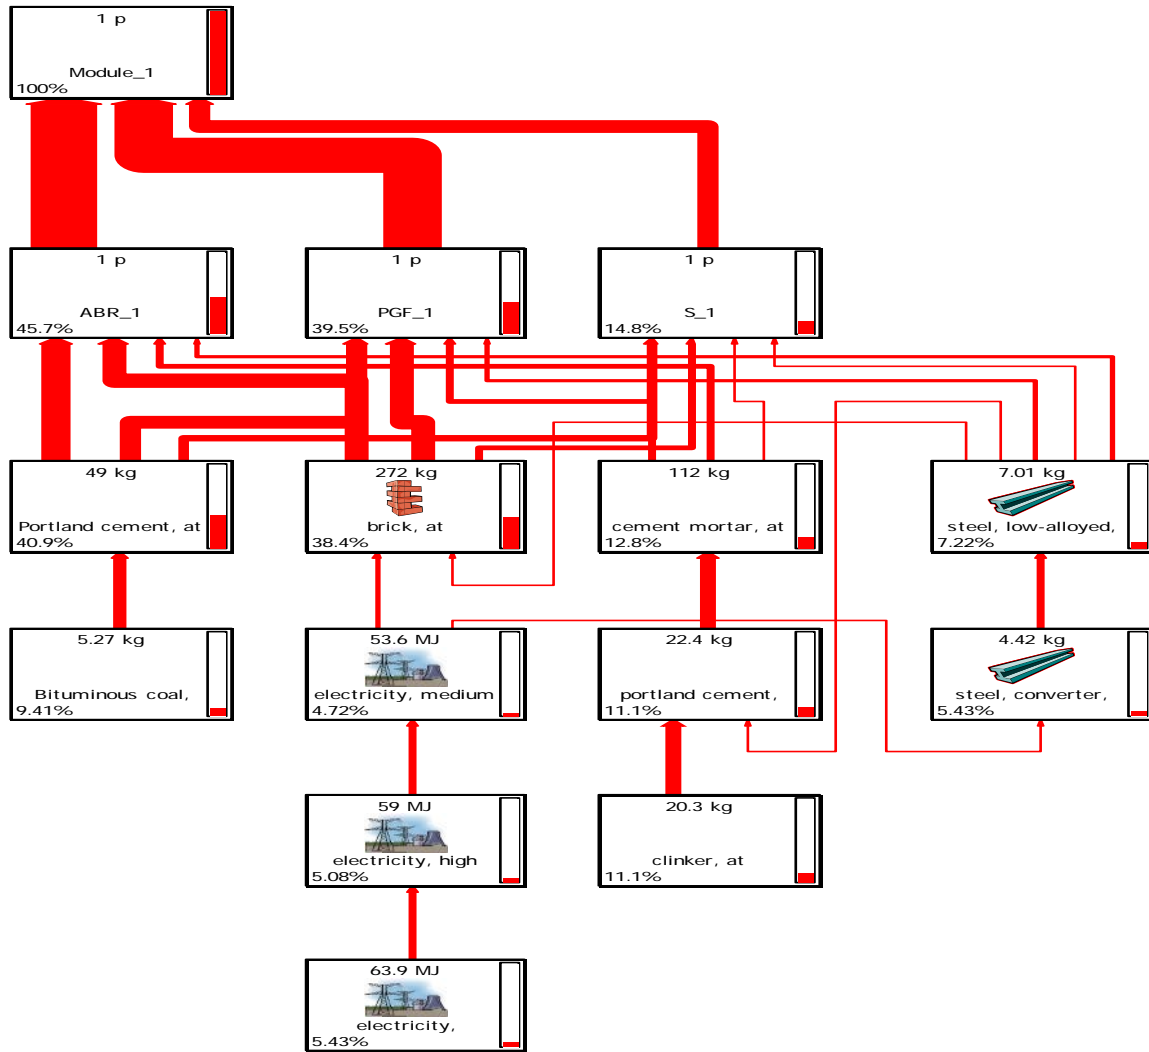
1 p
Module_1
100%

1 p
ABR_1
45.7%

1 p
PGF_1
39.5%

1 p
S_1
14.8%

49 kg
Portland cement, at
40.9%

272 kg
brick, at
38.4%

112 kg
cement mortar, at
12.8%

7.01 kg
steel, low-alloyed,
7.22%

5.27 kg
Bituminous coal,
9.41%

53.6 MJ
electricity, medium
4.72%

22.4 kg
portland cement,
11.1%

4.42 kg
steel, converter,
5.43%

59 MJ
electricity, high
5.08%

20.3 kg
clinker, at
11.1%

63.9 MJ
electricity,
5.43%